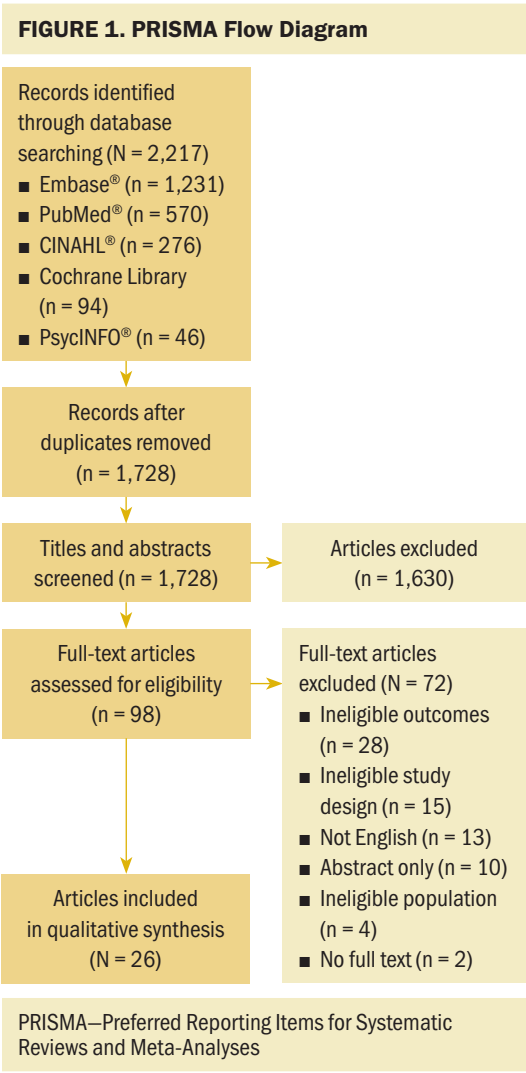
FIGURE 1. PRISMA Flow Diagram

Records identified through database searching (N = 2,217)
■ Embase® (n = 1,231)
■ PubMed® (n = 570)
■ CINAHL® (n = 276)
■ Cochrane Library (n = 94)
■ PsycINFO® (n = 46)

Records after duplicates removed (n = 1,728)

Titles and abstracts screened (n = 1,728)

Articles excluded (n = 1,630)

Full-text articles assessed for eligibility (n = 98)

Full-text articles excluded (N = 72)
■ Ineligible outcomes (n = 28)
■ Ineligible study design (n = 15)
■ Not English (n = 13)
■ Abstract only (n = 10)
■ Ineligible population (n = 4)
■ No full text (n = 2)

Articles included in qualitative synthesis (N = 26)

PRISMA—Preferred Reporting Items for Systematic Reviews and Meta-Analyses